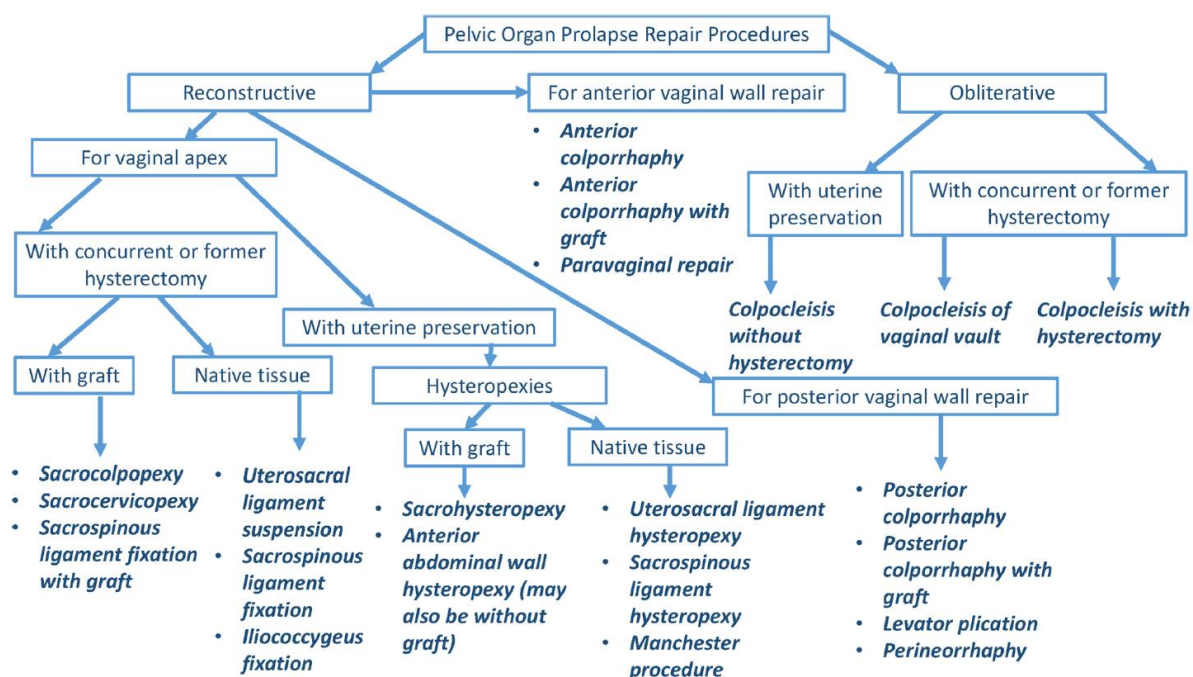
Pelvic Organ Prolapse Repair Procedures

Reconstructive

For anterior vaginal wall repair

- Anterior colporrhaphy
- Anterior colporrhaphy with graft
- Paravaginal repair

Obliterative

For vaginal apex

With concurrent or former hysterectomy

With graft

- Sacrocolpopexy
- Sacrocervicopexy
- Sacrospinous ligament fixation with graft

Native tissue

- Uterosacral ligament suspension
- Sacrospinous ligament fixation
- Iliococcygeus fixation

With uterine preservation

Hysteropexies

With graft

- Sacrohysteropexy
- Anterior abdominal wall hysteropexy (may also be without graft)

Native tissue

- Uterosacral ligament hysteropexy
- Sacrospinous ligament hysteropexy
- Manchester procedure

With uterine preservation

Colpocleisis without hysterectomy

With concurrent or former hysterectomy

Colpocleisis of vaginal vault

Colpocleisis with hysterectomy

For posterior vaginal wall repair

- Posterior colporrhaphy
- Posterior colporrhaphy with graft
- Levator plication
- Perineorrhaphy